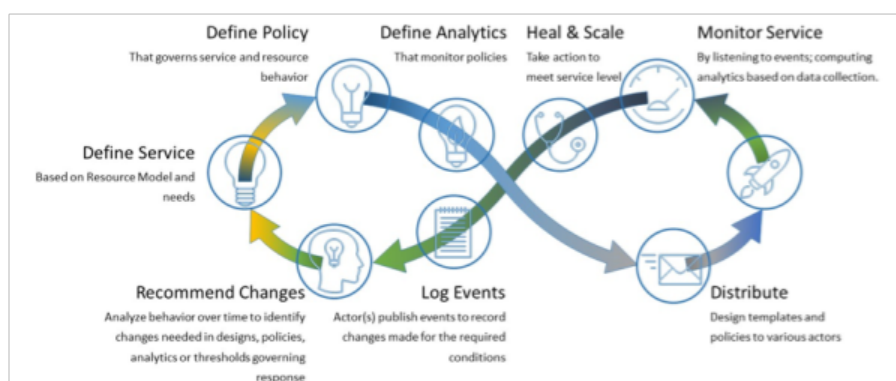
Define Policy
That governs service and resource behavior

Define Analytics
That monitor policies

Heal & Scale
Take action to meet service level

Monitor Service
By listening to events; computing analytics based on data collection.

Define Service
Based on Resource Model and needs

Recommend Changes
Analyze behavior over time to identify changes needed in designs, policies, analytics or thresholds governing response

Log Events
Actor(s) publish events to record changes made for the required conditions

Distribute
Design templates and policies to various actors